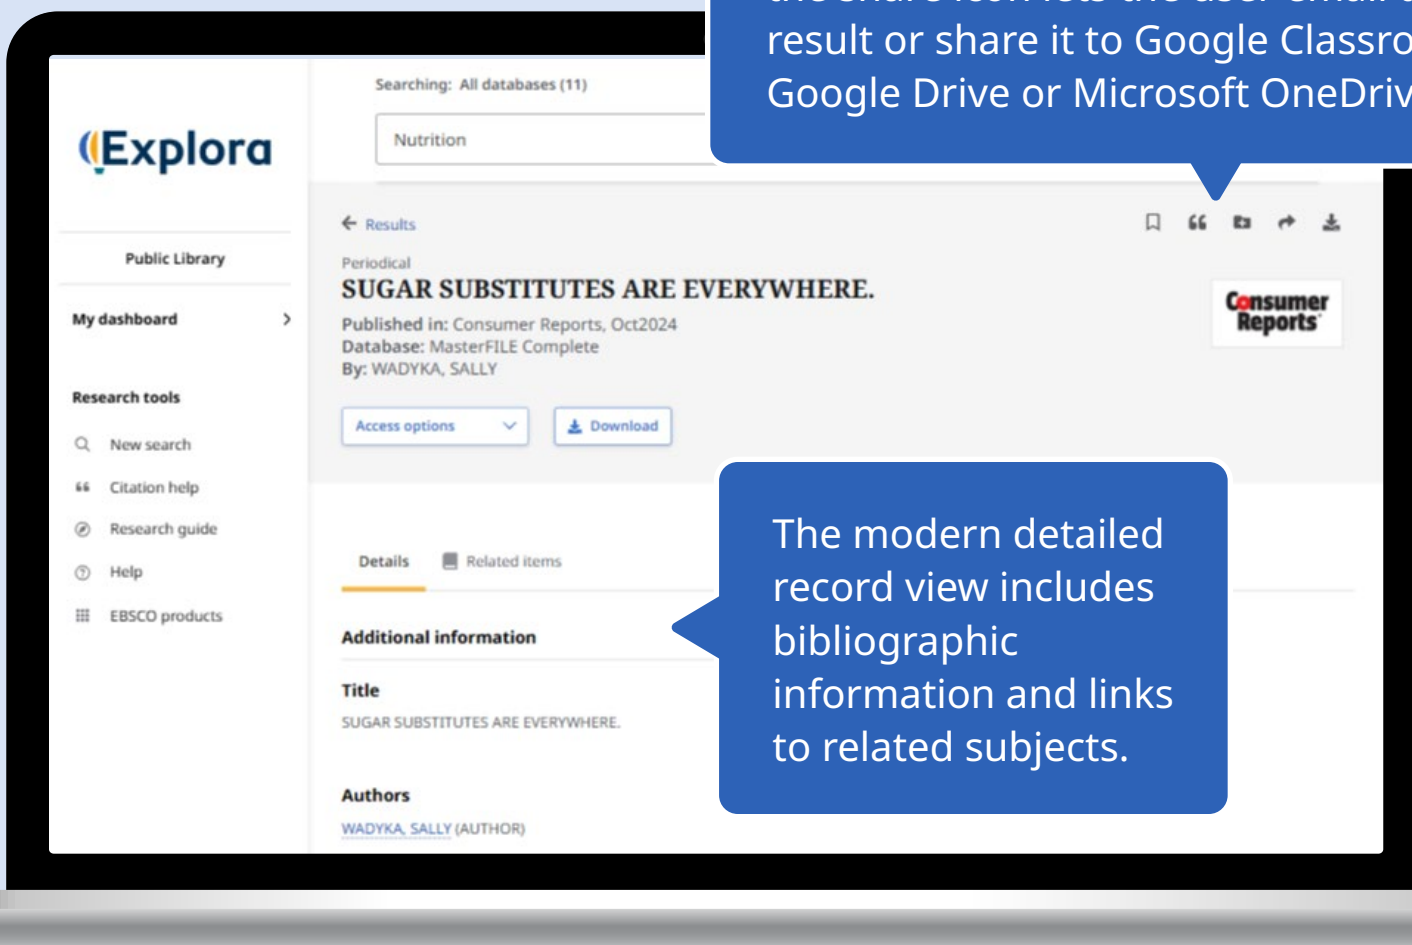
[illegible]
result or share it to Google Classro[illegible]
Google Drive or Microsoft OneDriv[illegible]

Explora

Public Library

My dashboard

Research tools

New search

Citation help

Research guide

Help

EBSCO products

Searching: All databases (11)

Nutrition

Results

Periodical

SUGAR SUBSTITUTES ARE EVERYWHERE.

Published in: Consumer Reports, Oct2024
Database: MasterFILE Complete
By: WADYKA, SALLY

Consumer Reports

Access options

Download

Details

Related items

Additional information

Title

SUGAR SUBSTITUTES ARE EVERYWHERE.

Authors

WADYKA, SALLY (AUTHOR)

The modern detailed record view includes bibliographic information and links to related subjects.